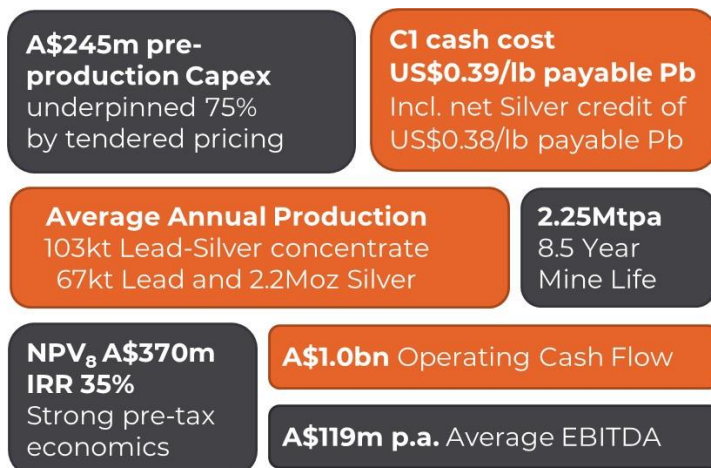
A$245m pre-production Capex underpinned 75% by tendered pricing

C1 cash cost US$0.39/lb payable Pb Incl. net Silver credit of US$0.38/lb payable Pb

Average Annual Production 103kt Lead-Silver concentrate 67kt Lead and 2.2Moz Silver

2.25Mtpa 8.5 Year Mine Life

NPV$_8$ A$370m IRR 35% Strong pre-tax economics

A$1.0bn Operating Cash Flow

A$119m p.a. Average EBITDA